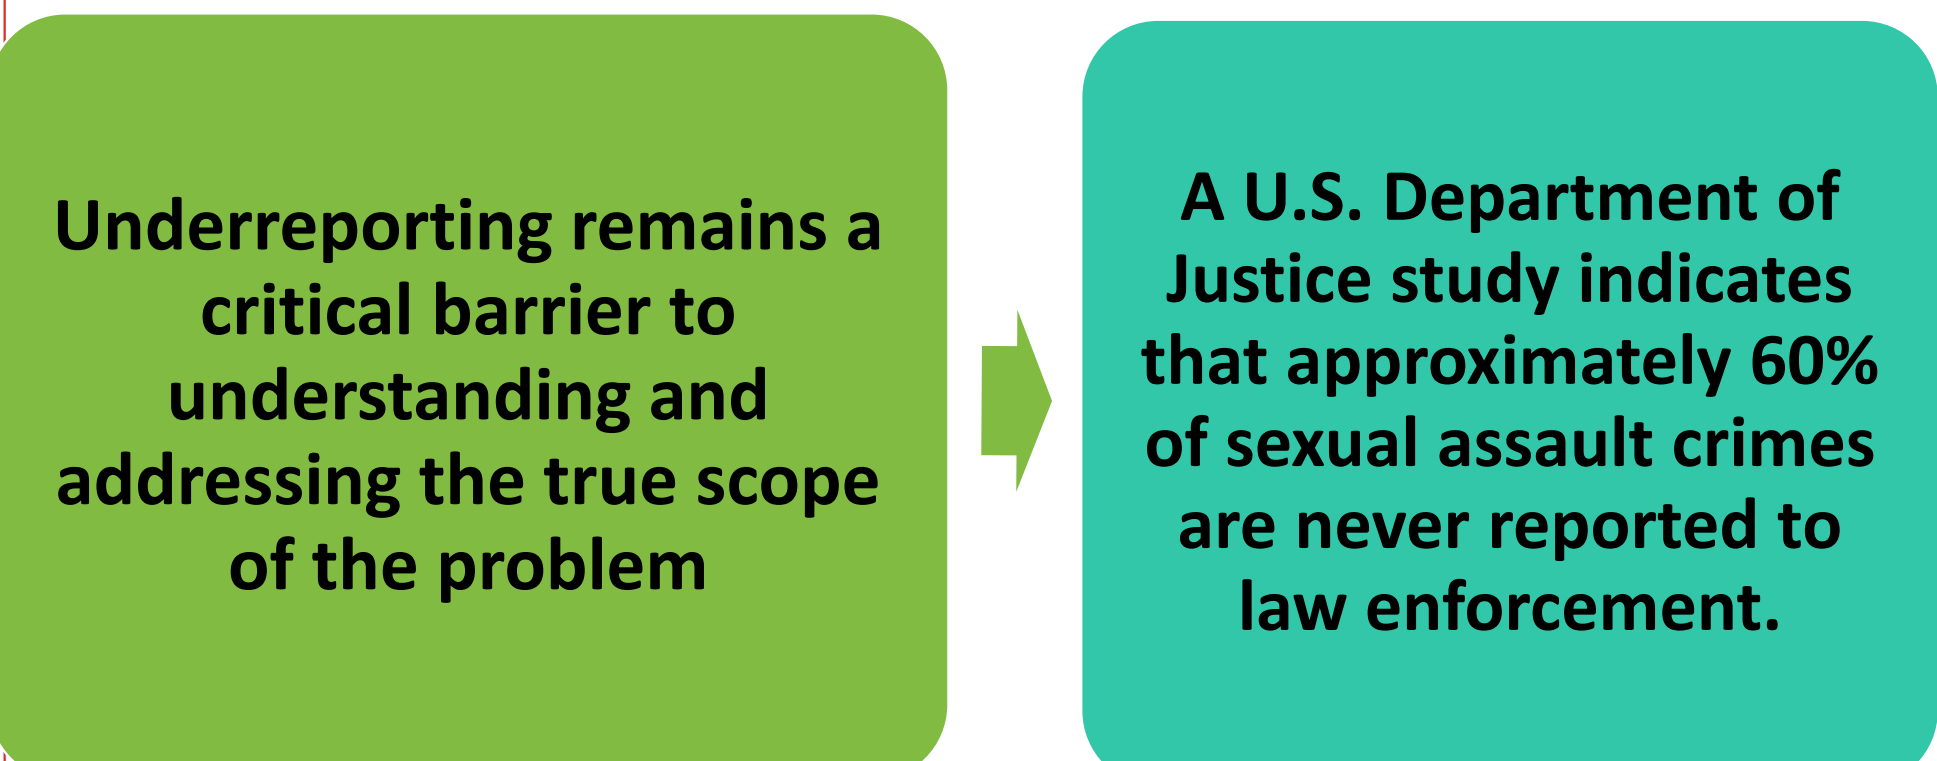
Underreporting remains a critical barrier to understanding and addressing the true scope of the problem

A U.S. Department of Justice study indicates that approximately 60% of sexual assault crimes are never reported to law enforcement.